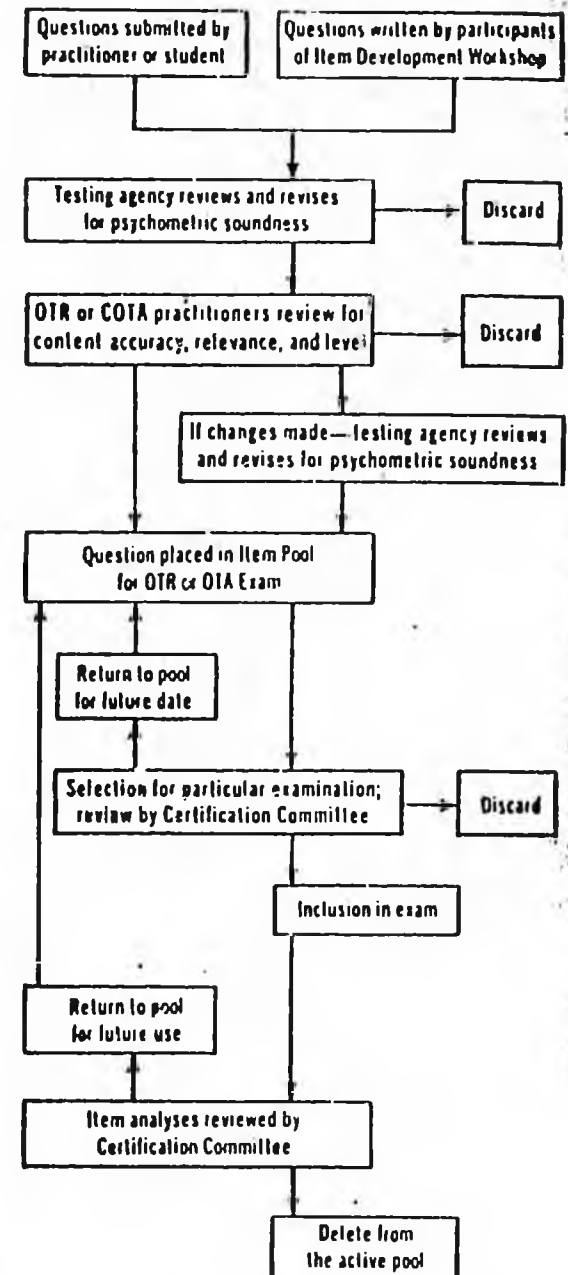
Questions submitted by practitioner or student

Questions written by participants of Item Development Workshop

Testing agency reviews and revises for psychometric soundness

Discard

OTR or COTA practitioners review for content accuracy, relevance, and level

Discard

If changes made—testing agency reviews and revises for psychometric soundness

Question placed in Item Pool for OTR or OTA Exam

Return to pool for future date

Selection for particular examination; review by Certification Committee

Discard

Inclusion in exam

Return to pool for future use

Item analyses reviewed by Certification Committee

Delete from the active pool